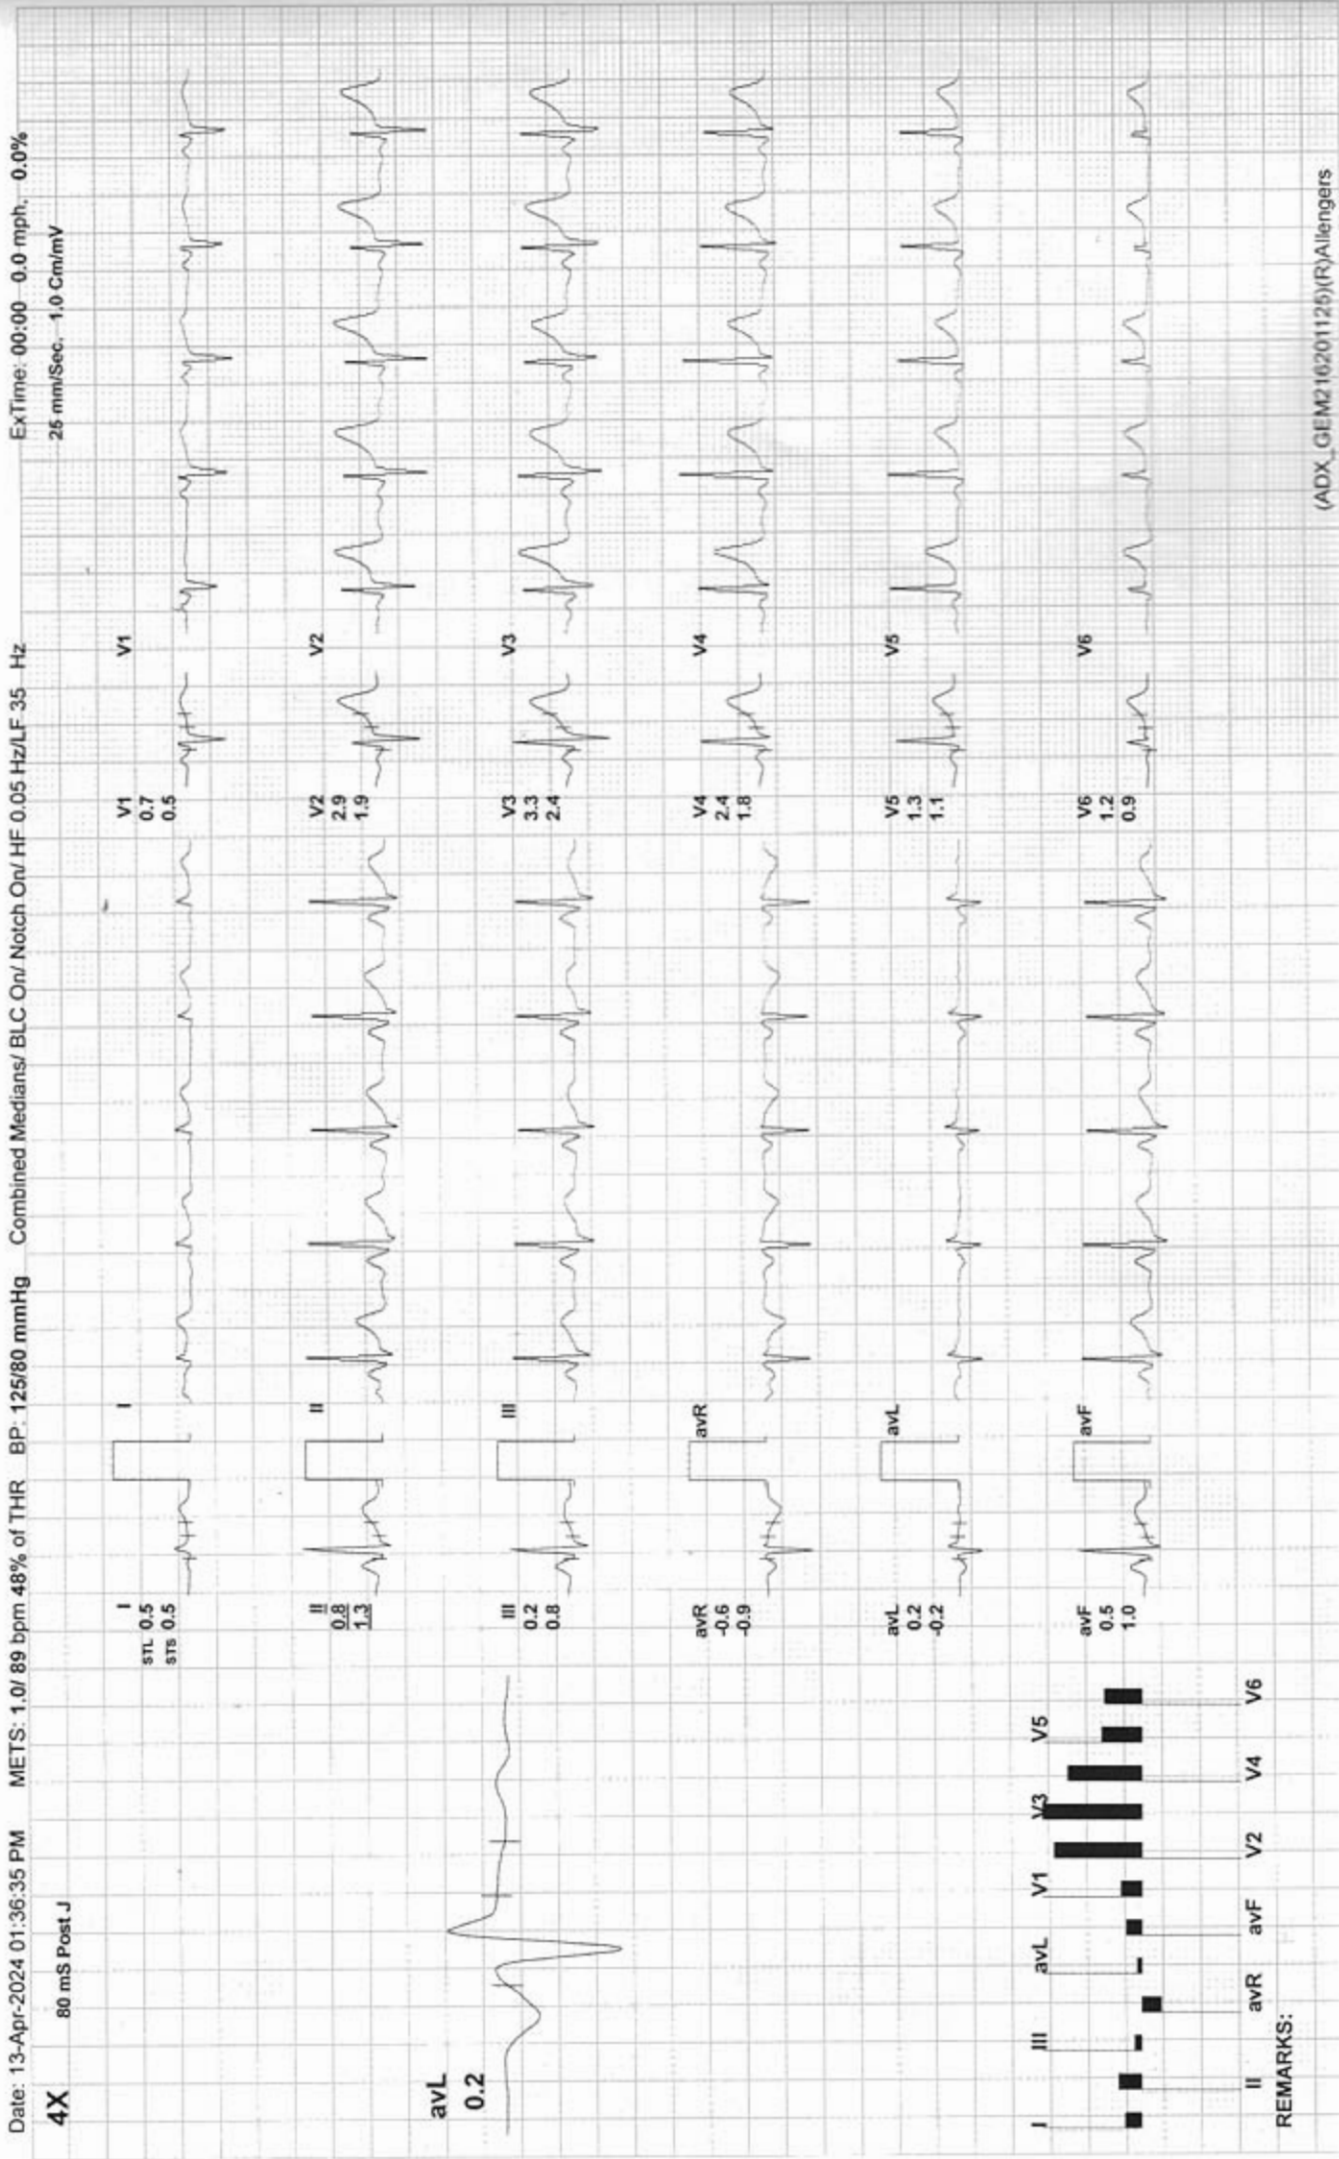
Date: 13-Apr-2024 01:36:35 PM METS: 1.0/ 89 bpm 48% of THR BP: 125/80 mmHg Combined Medians/ BLC On/ Notch On/ HF 0.05 Hz/LF 35 Hz ExTime: 00:00 0.0 mph, 0.0%

4X 80 mS Post J 25 mm/Sec. 1.0 Cm/mV

avL
0.2

I
STL 0.5
STS 0.5

I

II
0.8
1.3

II

III
0.2
0.8

III

avR
-0.6
-0.9

avR

avL
0.2
-0.2

avL

avF
0.5
1.0

avF

V1
0.7
0.5

V1

V2
2.9
1.9

V2

V3
3.3
2.4

V3

V4
2.4
1.8

V4

V5
1.3
1.1

V5

V6
1.2
0.9

V6

I III avL V1 V3 V5

II avR avF V2 V4 V6

REMARKS:

(ADX_GEM21620112​5)(R)Allengers